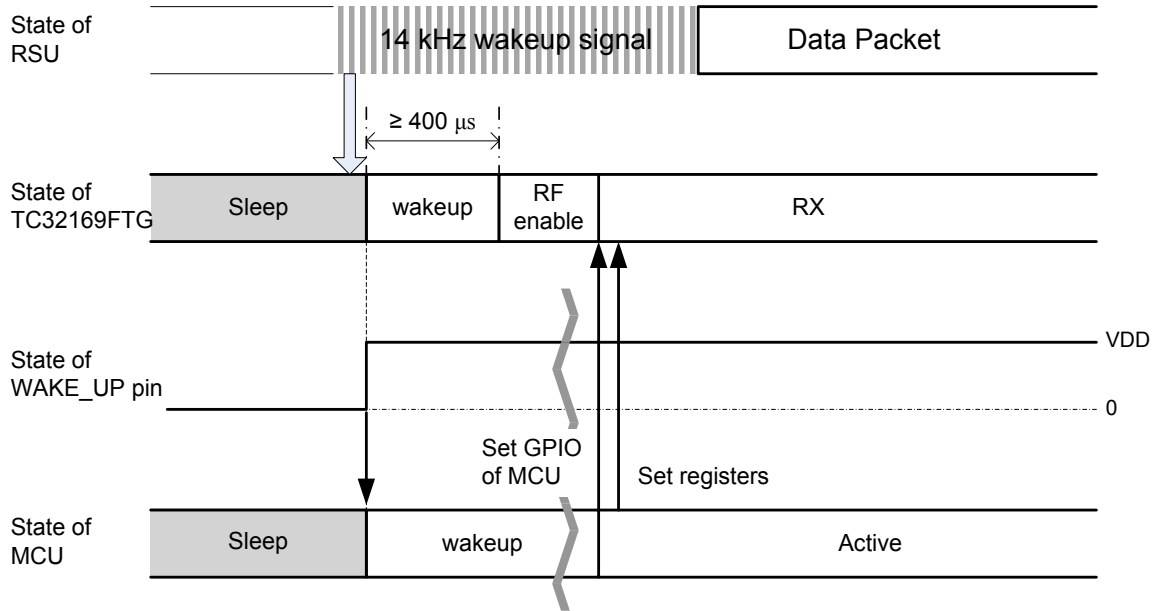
State of RSU

14 kHz wakeup signal

Data Packet

≥ 400 μs

State of TC32169FTG

Sleep

wakeup

RF enable

RX

State of WAKE_UP pin

VDD

0

Set GPIO of MCU

Set registers

State of MCU

Sleep

wakeup

Active